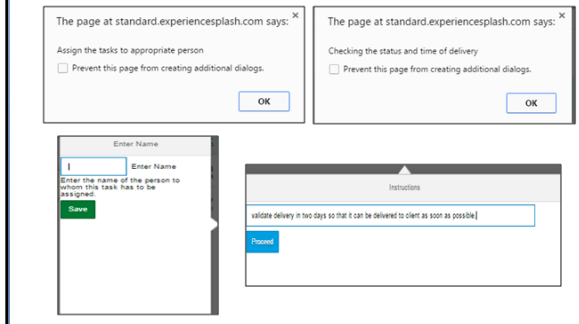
The page at standard.experiencesplash.com says: ×

Assign the tasks to appropriate person

Prevent this page from creating additional dialogs.

OK

The page at standard.experiencesplash.com says: ×

Checking the status and time of delivery

Prevent this page from creating additional dialogs.

OK

Enter Name

Enter Name

Enter the name of the person to whom this task has to be assigned.

Save

Instructions

validate delivery in two days so that it can be delivered to client as soon as possible.

Proceed